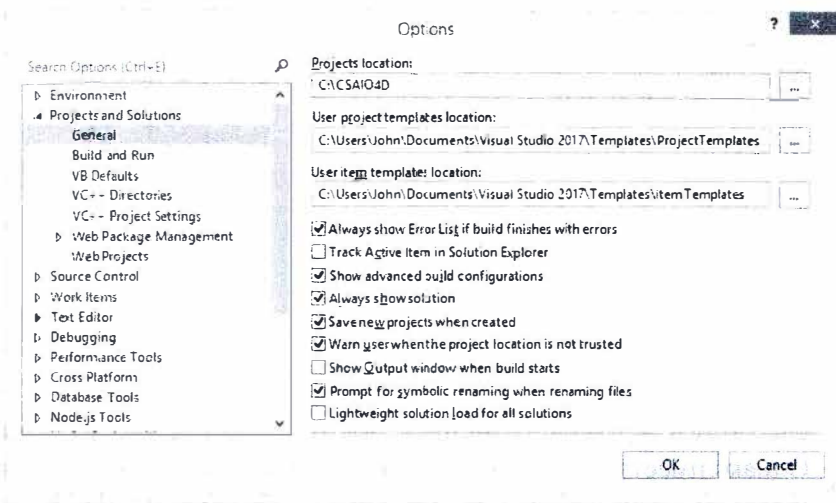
Options

?

Search Options (Ctrl+E)

Environment
Projects and Solutions
General
Build and Run
VB Defaults
VC++ Directories
VC++ Project Settings
Web Package Management
Web Projects
Source Control
Work Items
Text Editor
Debugging
Performance Tools
Cross Platform
Database Tools
Node.js Tools

Projects location:
C:\CSAIO4D
...

User project templates location:
C:\Users\John\Documents\Visual Studio 2017\Templates\ProjectTemplates
...

User item templates location:
C:\Users\John\Documents\Visual Studio 2017\Templates\ItemTemplates
...

Always show Error List if build finishes with errors
Track Active Item in Solution Explorer
Show advanced build configurations
Always show solution
Save new projects when created
Warn user when the project location is not trusted
Show Output window when build starts
Prompt for symbolic renaming when renaming files
Lightweight solution load for all solutions

OK
Cancel